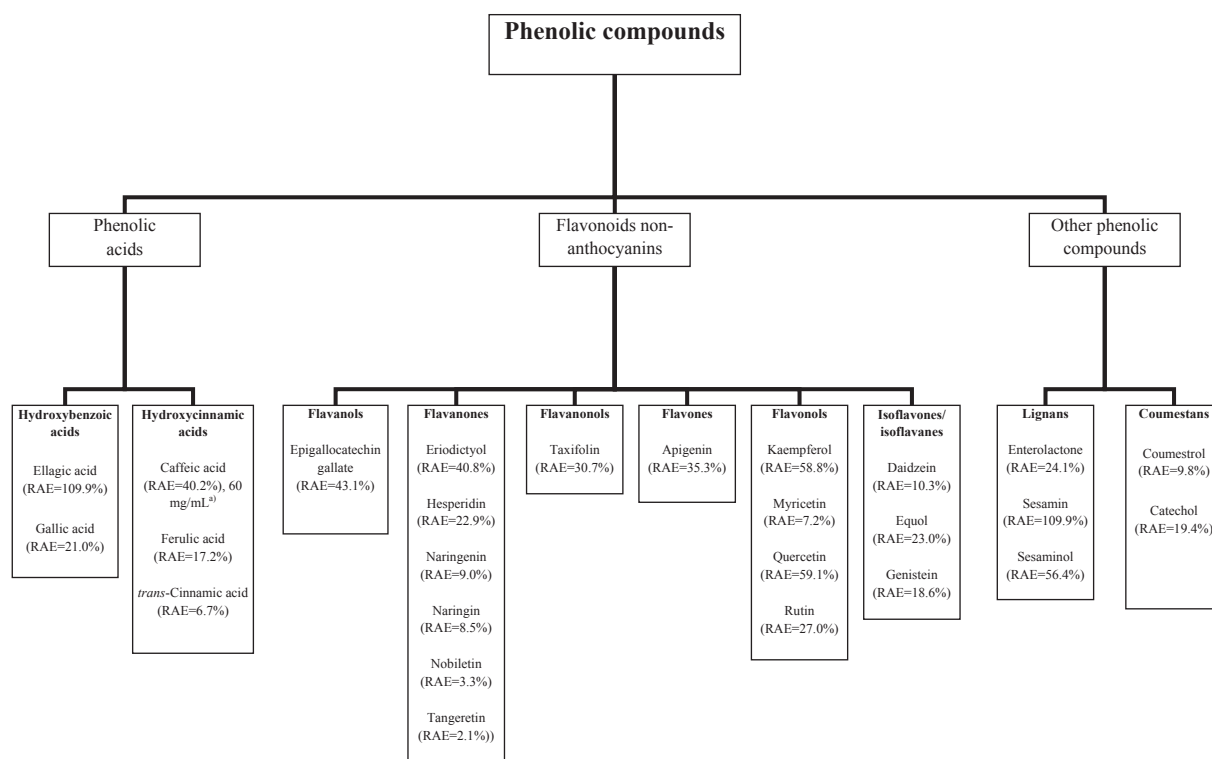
Phenolic compounds

Phenolic acids

Flavonoids non-anthocyanins

Other phenolic compounds

Hydroxybenzoic acids

Ellagic acid (RAE=109.9%)

Gallic acid (RAE=21.0%)

Hydroxycinnamic acids

Caffeic acid (RAE=40.2%), 60 mg/mL$^{a)}$

Ferulic acid (RAE=17.2%)

trans-Cinnamic acid (RAE=6.7%)

Flavanols

Epigallocatechin gallate (RAE=43.1%)

Flavanones

Eriodictyol (RAE=40.8%)

Hesperidin (RAE=22.9%)

Naringenin (RAE=9.0%)

Naringin (RAE=8.5%)

Nobiletin (RAE=3.3%)

Tangeretin (RAE=2.1%))

Flavanonols

Taxifolin (RAE=30.7%)

Flavones

Apigenin (RAE=35.3%)

Flavonols

Kaempferol (RAE=58.8%)

Myricetin (RAE=7.2%)

Quercetin (RAE=59.1%)

Rutin (RAE=27.0%)

Isoflavones/ isoflavanes

Daidzein (RAE=10.3%)

Equol (RAE=23.0%)

Genistein (RAE=18.6%)

Lignans

Enterolactone (RAE=24.1%)

Sesamin (RAE=109.9%)

Sesaminol (RAE=56.4%)

Coumestans

Coumestrol (RAE=9.8%)

Catechol (RAE=19.4%)